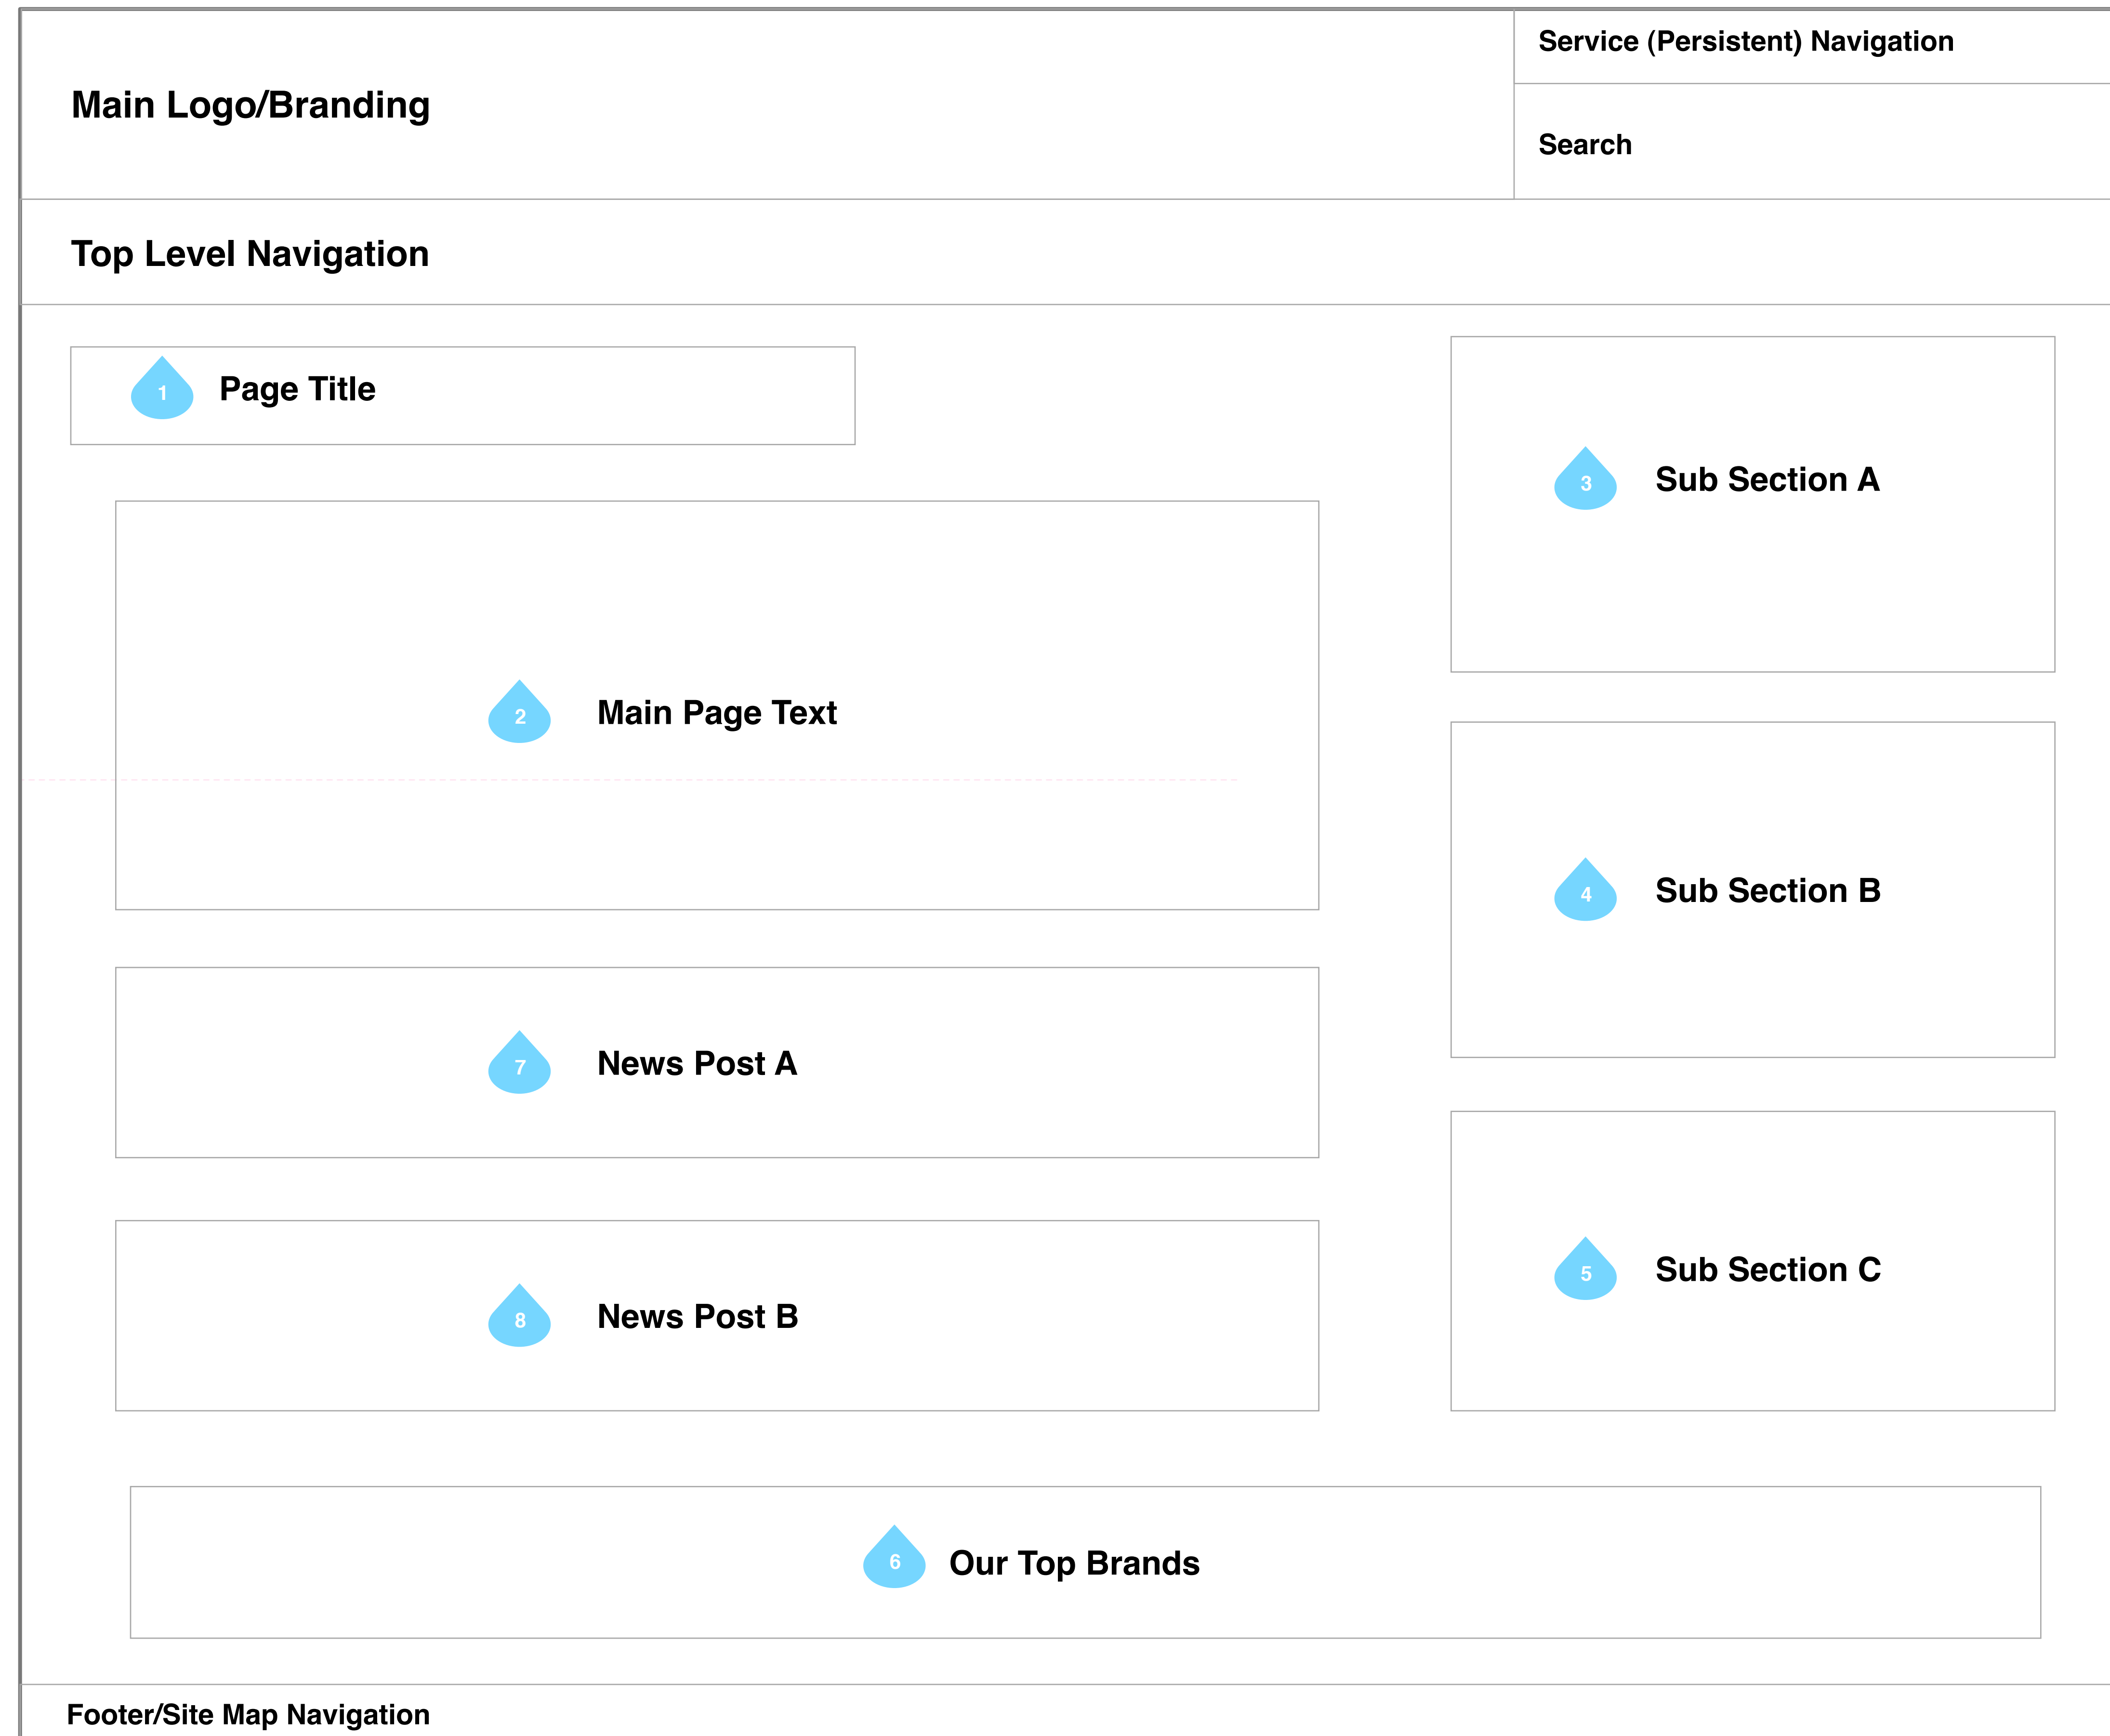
Main Logo/Branding

Service (Persistent) Navigation

Search

Top Level Navigation

1 Page Title

2 Main Page Text

3 Sub Section A

4 Sub Section B

7 News Post A

5 Sub Section C

8 News Post B

6 Our Top Brands

Footer/Site Map Navigation